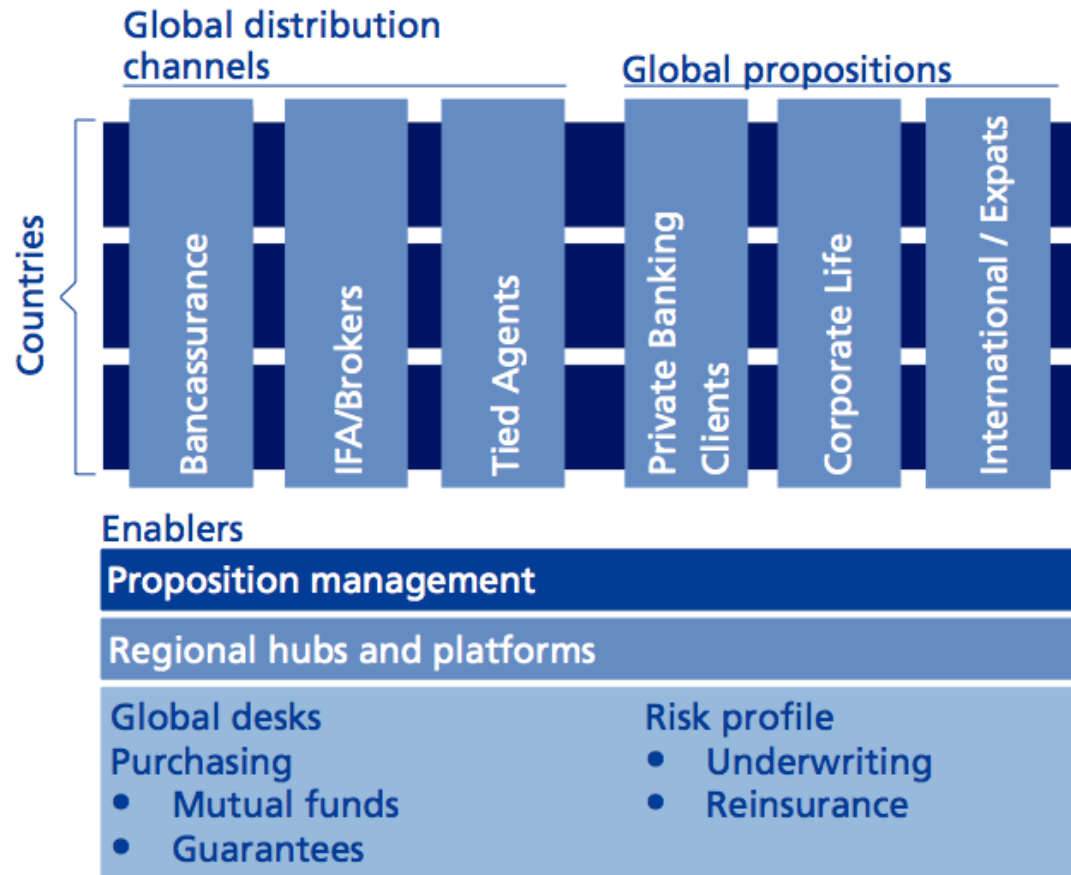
Global distribution channels

Global propositions

Countries

Bancassurance

IFA/Brokers

Tied Agents

Private Banking Clients

Corporate Life

International / Expats

Enablers

Proposition management

Regional hubs and platforms

Global desks
Purchasing
• Mutual funds
• Guarantees

Risk profile
• Underwriting
• Reinsurance